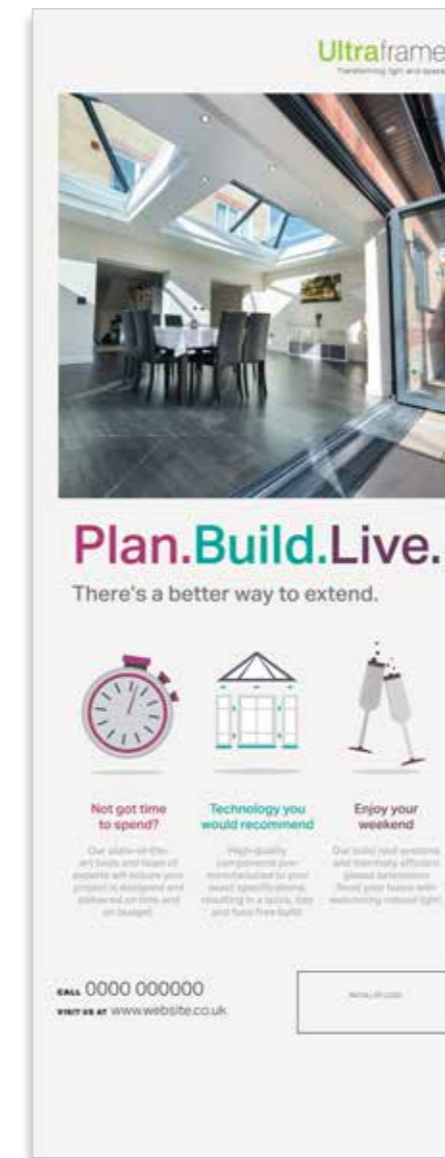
Ultraframe
Transforming light and space

Plan.Build.Live.
There's a better way to extend.

Not got time to spend?

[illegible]

Technology you would recommend

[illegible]

Enjoy your weekend

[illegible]

CALL 0000 000000
VISIT US AT www.website.co.uk

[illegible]